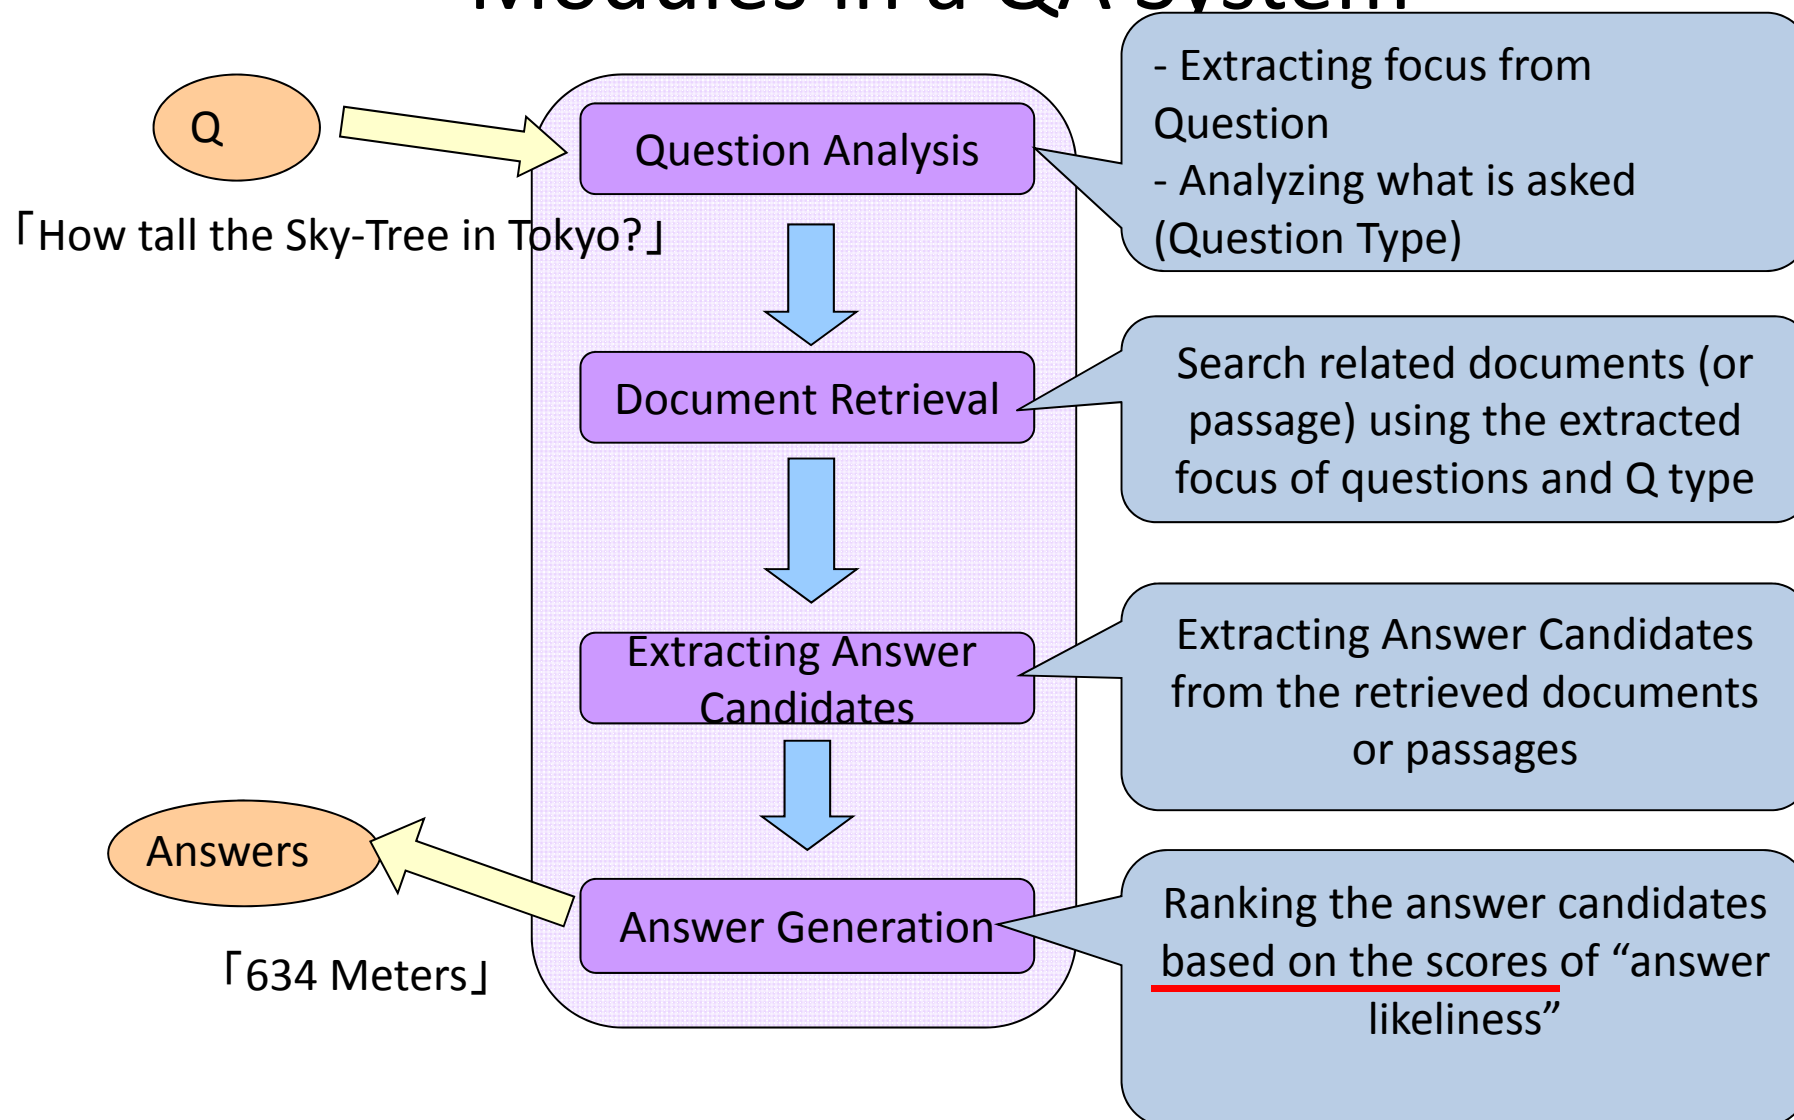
Modules in a QA System

Q

「How tall the Sky-Tree in Tokyo?」

Question Analysis

- Extracting focus from Question
- Analyzing what is asked (Question Type)

Document Retrieval

Search related documents (or passage) using the extracted focus of questions and Q type

Extracting Answer Candidates

Extracting Answer Candidates from the retrieved documents or passages

Answers

Answer Generation

「634 Meters」

Ranking the answer candidates based on the scores of “answer likeliness”